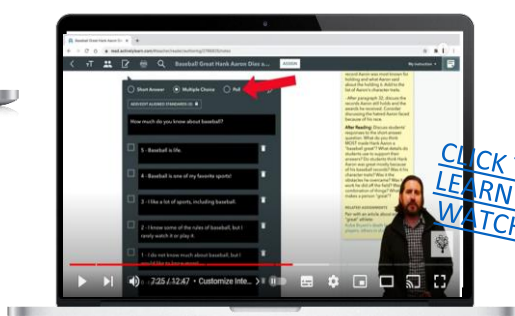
Baseball Great Hank Aaron Dies a...

Baseball! Great Hank Aaron Dies a...

ASSIGN

My instruction

Short Answer

Multiple Choice

Poll

How much do you know about baseball?

5 - Baseball is life.

4 - Baseball is one of my favorite sports!

3 - I like a lot of sports, including baseball.

2 - I know some of the rules of baseball, but I rarely watch it or play it.

1 - I do not know much about baseball, but I'd like to know more!

record Aaron was most known for holding and what Aaron said about the holding it. Add to the list of Aaron's character traits.

After paragraph 20, discuss the record Aaron still holds and the awards he received. Consider discussing the hatred Aaron faced because of his race.

After Reading: Discuss students' responses to the short answer question: What do you think MOST made Hank Aaron a "baseball great"? What details do students use to support their answers? Do students think Hank Aaron was great mostly because of his baseball records? Was it the character traits? Was it the obstacles he overcame? Was it the work he did off the field? Was it a combination of things? What else makes a person "great"?

RELATED ASSIGNMENTS

Pair with an article about... "great" athlete

CLICK TO LEARN MORE WATCH

7:25 / 12:47 • Customize Inte... >